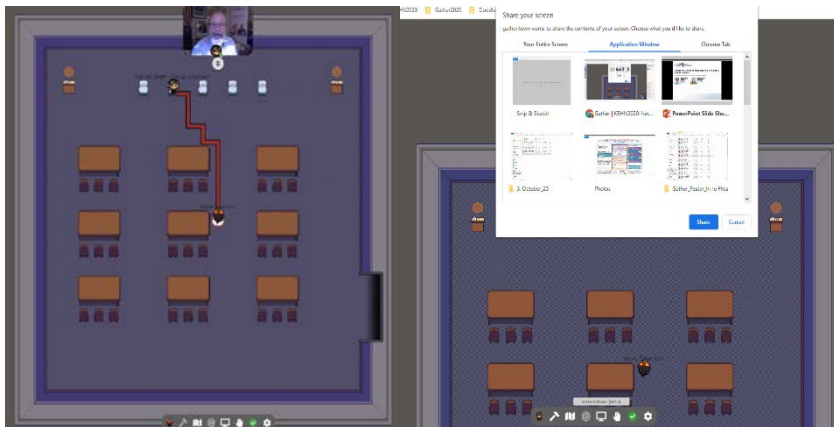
Share your screen

gather.town wants to share the contents of your screen. Choose what you'd like to share.

Your Entire Screen | Application Window | Chrome Tab

Snip & Sketch

Gather | KBHN2020 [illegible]

PowerPoint Slide Sho...

3. October_15

Photos

Gather_Poster_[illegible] Files

Share

Cancel

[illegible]2020

Gather2020

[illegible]